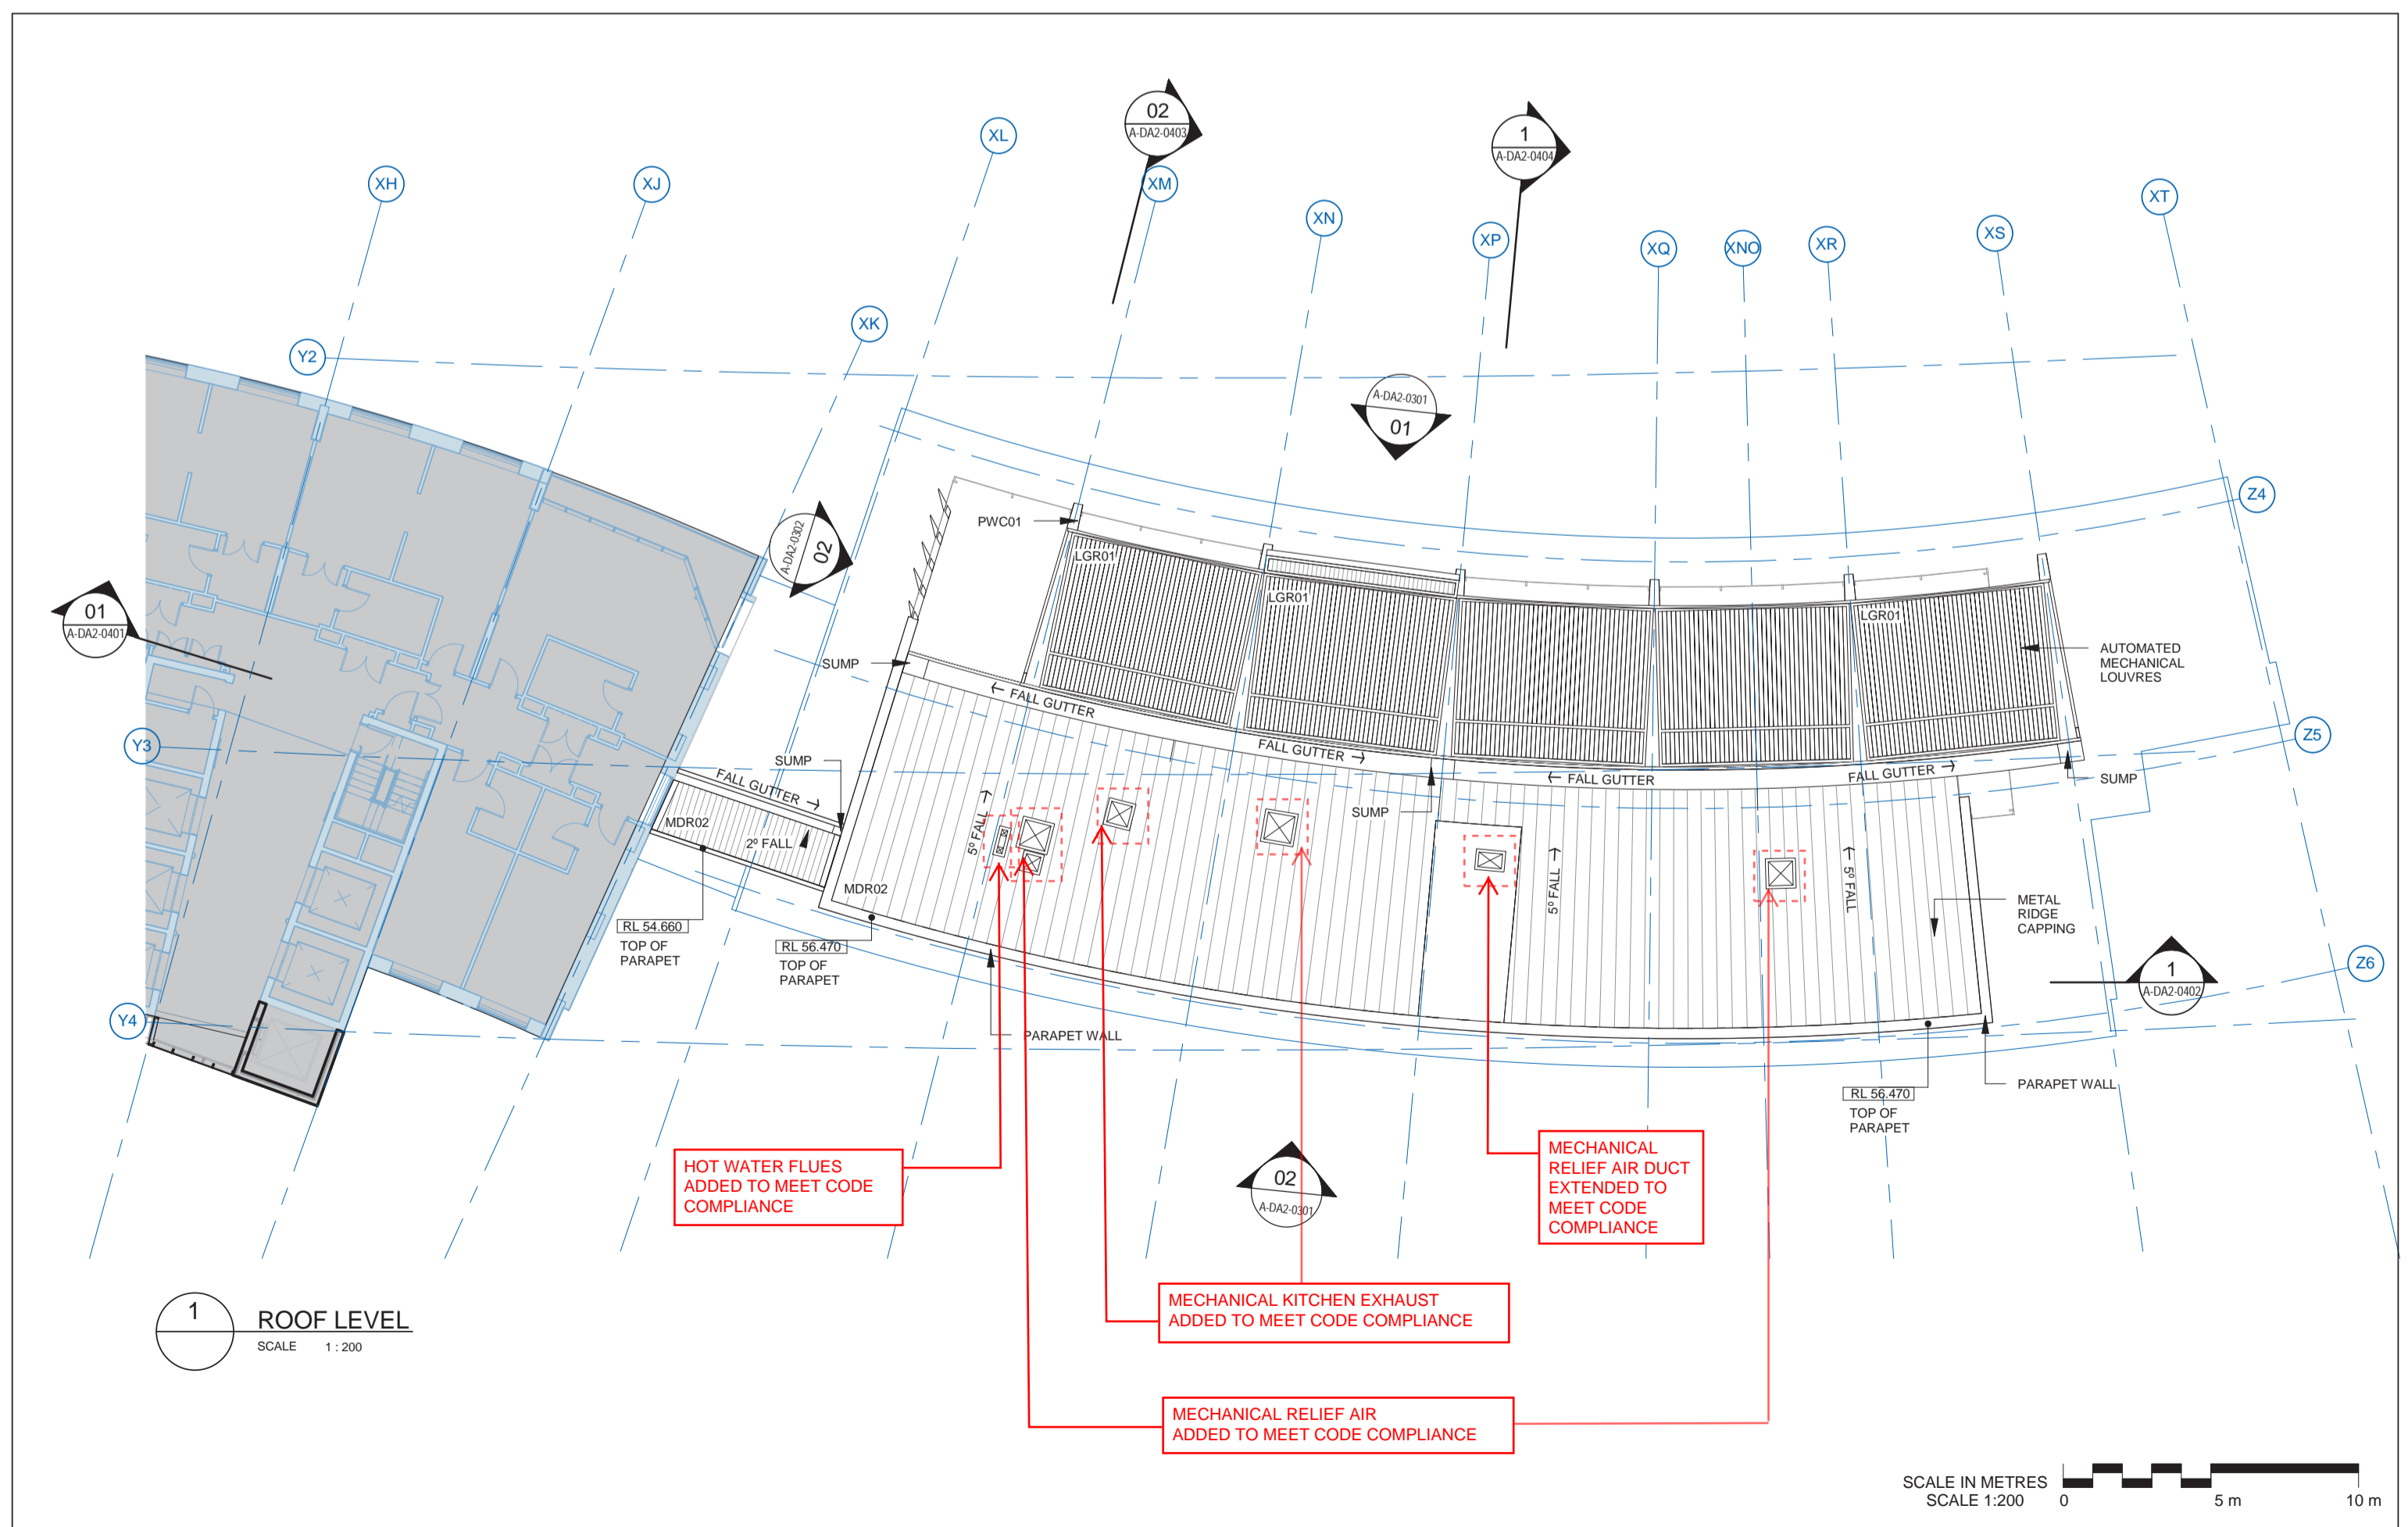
02
A-DA2-0403

1
A-DA2-0404

XL
XH
XJ
XM
XN
XP
XQ
XNO
XR
XS
XT
XK
Y2

A-DA2-0301
01

Z4

A-DA2-0302
02

PWC01
LGR01
LGR01
LGR01

01
A-DA2-0401

SUMP
← FALL GUTTER
FALL GUTTER →
← FALL GUTTER
FALL GUTTER →

AUTOMATED MECHANICAL LOUVRES

Z5
Y3

SUMP
FALL GUTTER →
MDR02
2° FALL
SUMP
SUMP
5° FALL
5° FALL
5° FALL
MDR02

RL 54.660
TOP OF PARAPET

RL 56.470
TOP OF PARAPET

METAL RIDGE CAPPING

1
A-DA2-0402

Z6
Y4

PARAPET WALL

RL 56.470
TOP OF PARAPET

PARAPET WALL

HOT WATER FLUES ADDED TO MEET CODE COMPLIANCE

02
A-DA2-0301

MECHANICAL RELIEF AIR DUCT EXTENDED TO MEET CODE COMPLIANCE

MECHANICAL KITCHEN EXHAUST ADDED TO MEET CODE COMPLIANCE

MECHANICAL RELIEF AIR ADDED TO MEET CODE COMPLIANCE

1
ROOF LEVEL
SCALE 1 : 200

SCALE IN METRES
SCALE 1:200
0
5 m
10 m